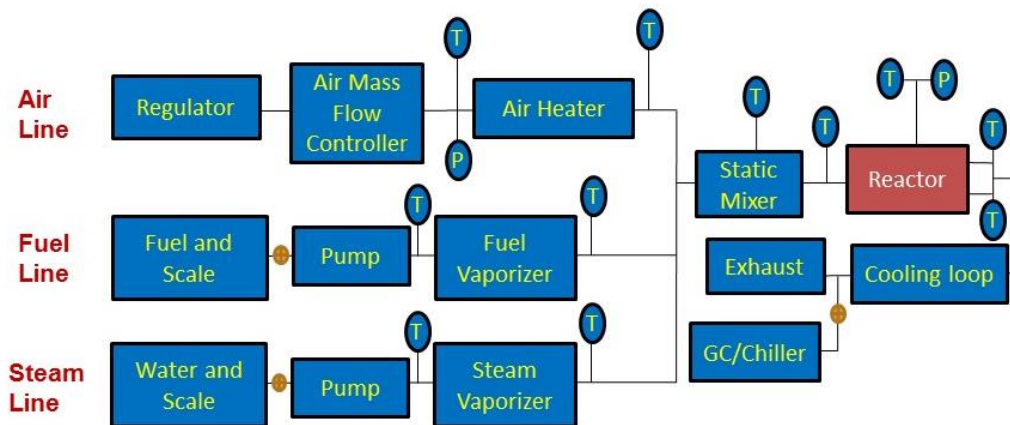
Air Line

Regulator

Air Mass Flow Controller

T

P

Air Heater

T

Fuel Line

Fuel and Scale

Pump

T

Fuel Vaporizer

T

Steam Line

Water and Scale

Pump

T

Steam Vaporizer

T

T

Static Mixer

T

T

P

Reactor

T

T

Exhaust

Cooling loop

GC/Chiller